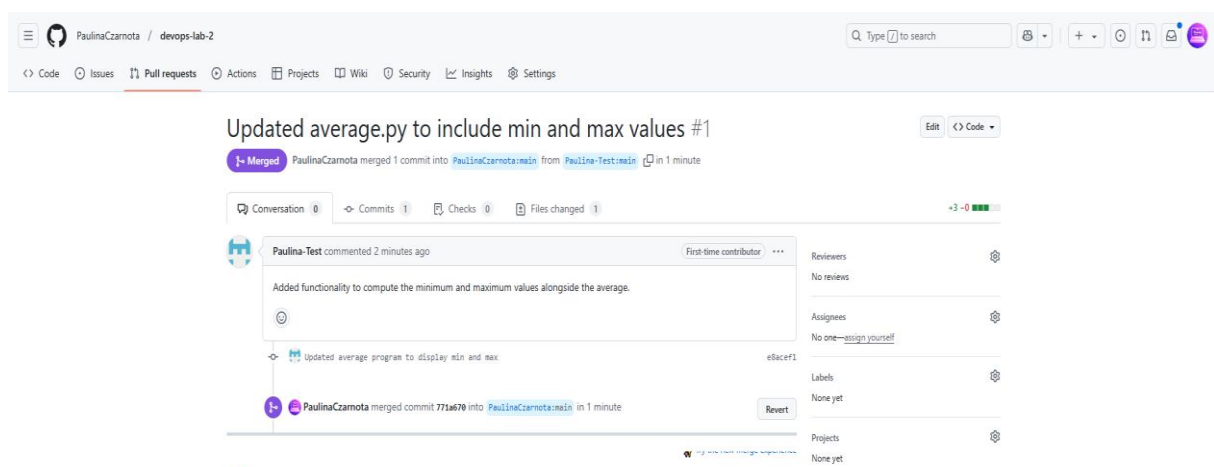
PaulinaCzarnota / devops-lab-2

Type / to search

Code Issues Pull requests Actions Projects Wiki Security Insights Settings

Updated average.py to include min and max values #1

Edit Code

Merged PaulinaCzarnota merged 1 commit into PaulinaCzarnota:main from Paulina-Test:main in 1 minute

Conversation 0 Commits 1 Checks 0 Files changed 1

+3 −0

Paulina-Test commented 2 minutes ago

First-time contributor ···

Added functionality to compute the minimum and maximum values alongside the average.

Updated average program to display min and max e8acef1

PaulinaCzarnota merged commit 771a670 into PaulinaCzarnota:main in 1 minute

Revert

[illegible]

Reviewers
No reviews

Assignees
No one—assign yourself

Labels
None yet

Projects
None yet